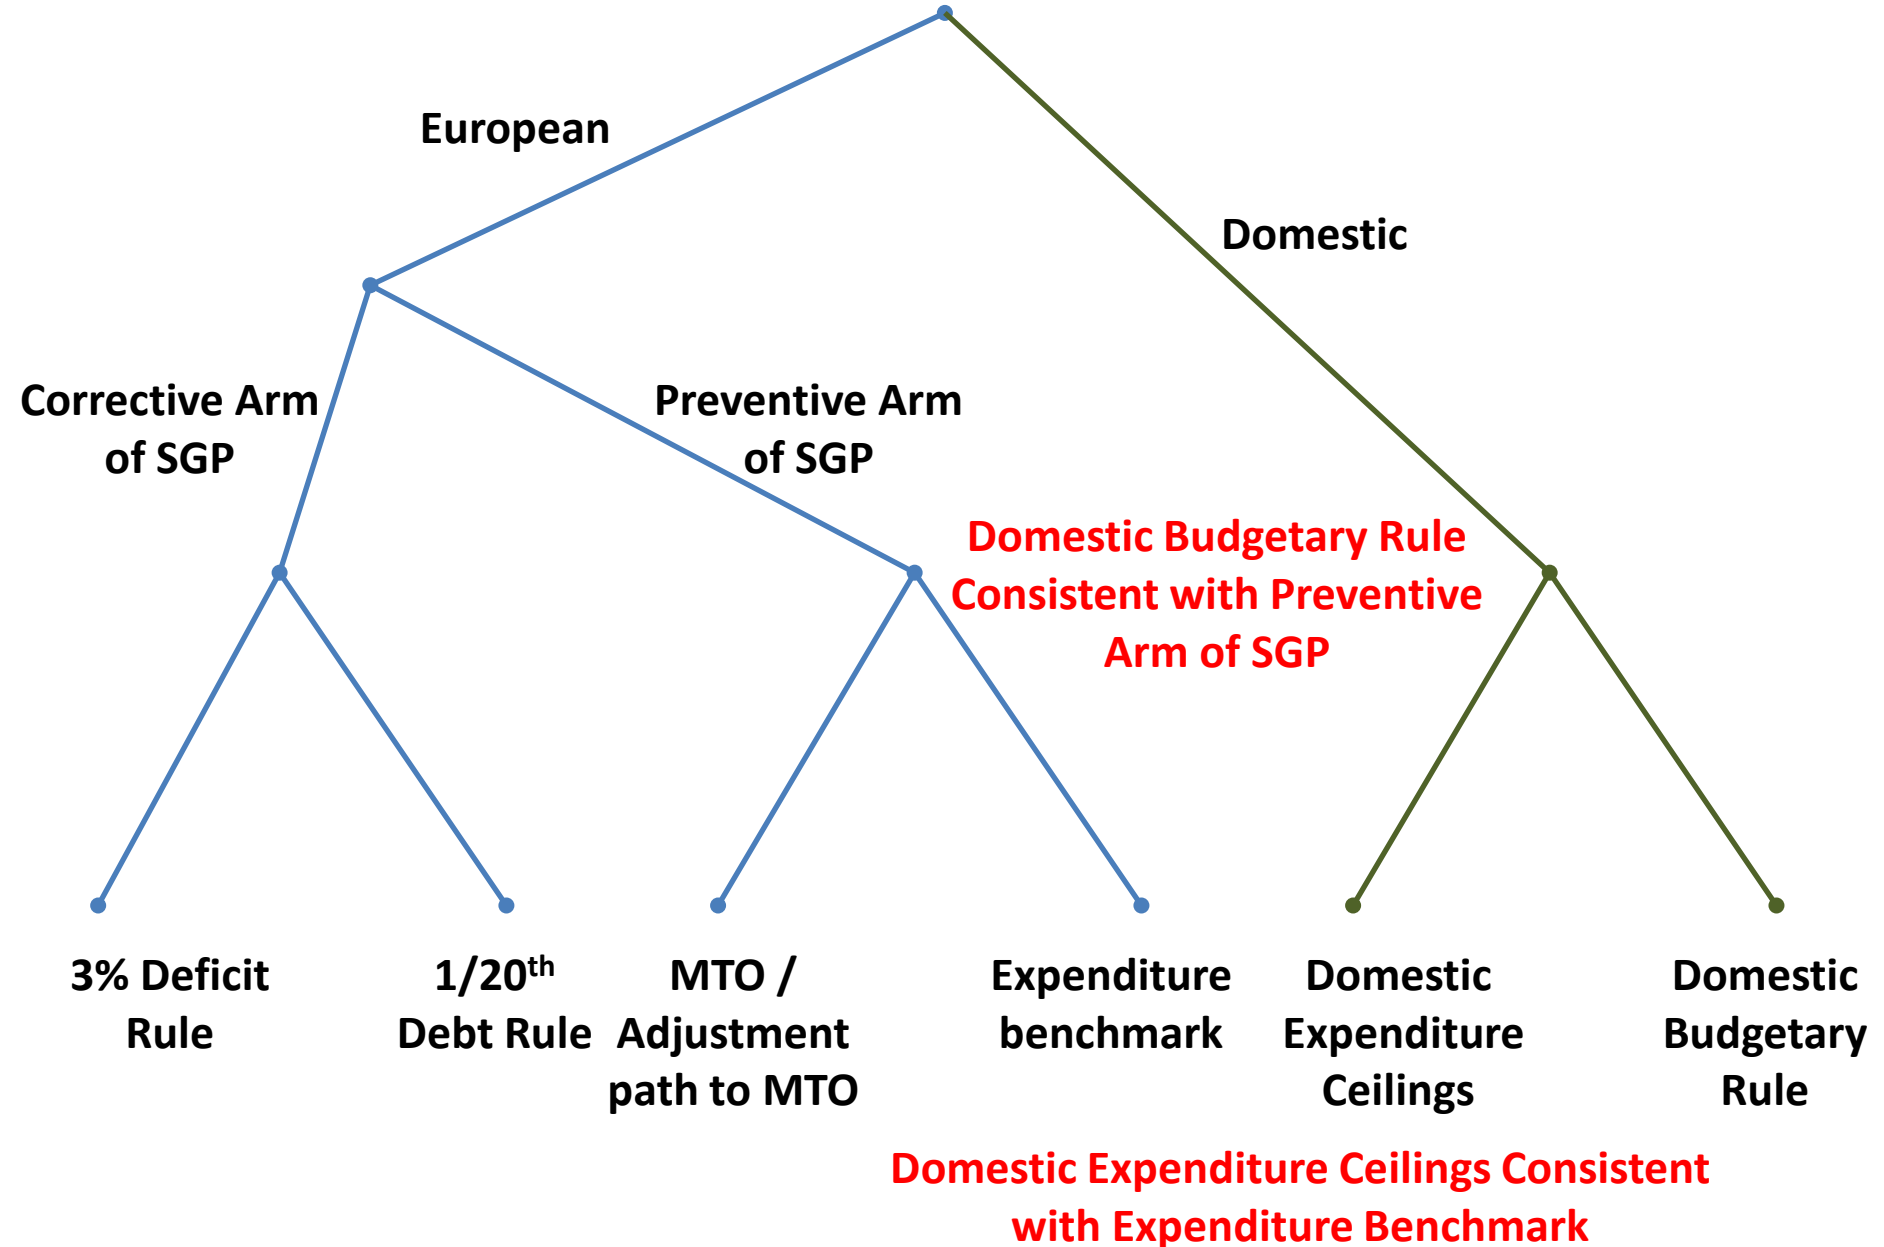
European

Domestic

Corrective Arm of SGP

Preventive Arm of SGP

Domestic Budgetary Rule Consistent with Preventive Arm of SGP

3% Deficit Rule

1/20$^{th}$ Debt Rule

MTO / Adjustment path to MTO

Expenditure benchmark

Domestic Expenditure Ceilings

Domestic Budgetary Rule

Domestic Expenditure Ceilings Consistent with Expenditure Benchmark